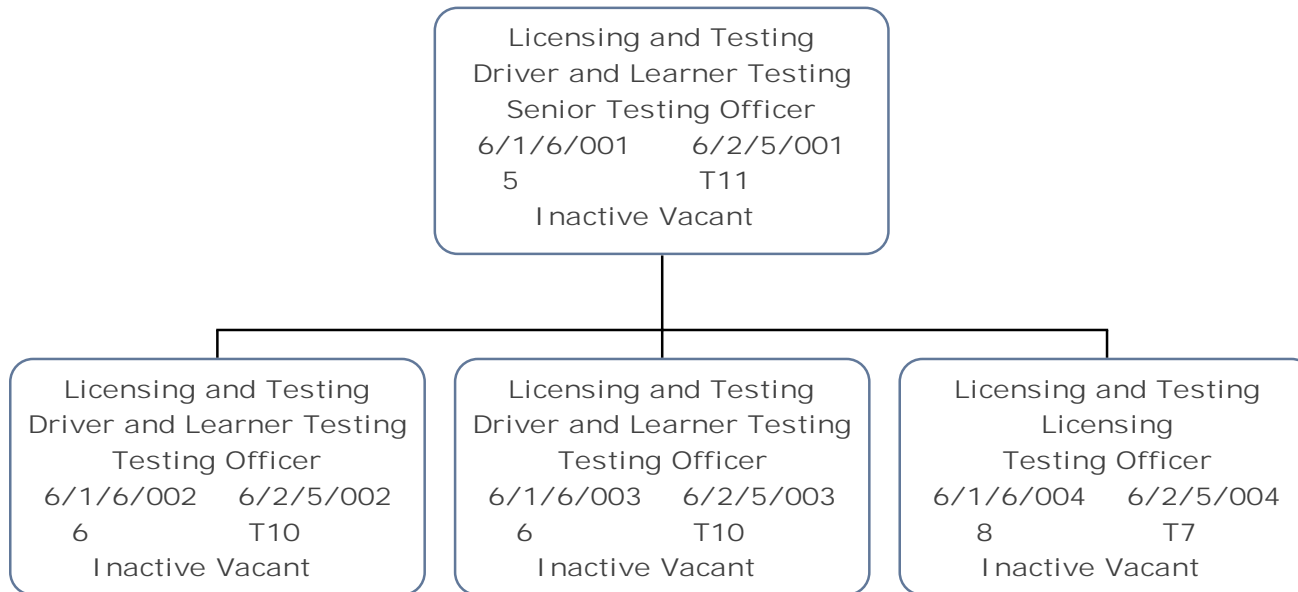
Licensing and Testing
Driver and Learner Testing
Senior Testing Officer
6/1/6/001 6/2/5/001
5 T11
Inactive Vacant

Licensing and Testing
Driver and Learner Testing
Testing Officer
6/1/6/002 6/2/5/002
6 T10
Inactive Vacant

Licensing and Testing
Driver and Learner Testing
Testing Officer
6/1/6/003 6/2/5/003
6 T10
Inactive Vacant

Licensing and Testing
Licensing
Testing Officer
6/1/6/004 6/2/5/004
8 T7
Inactive Vacant